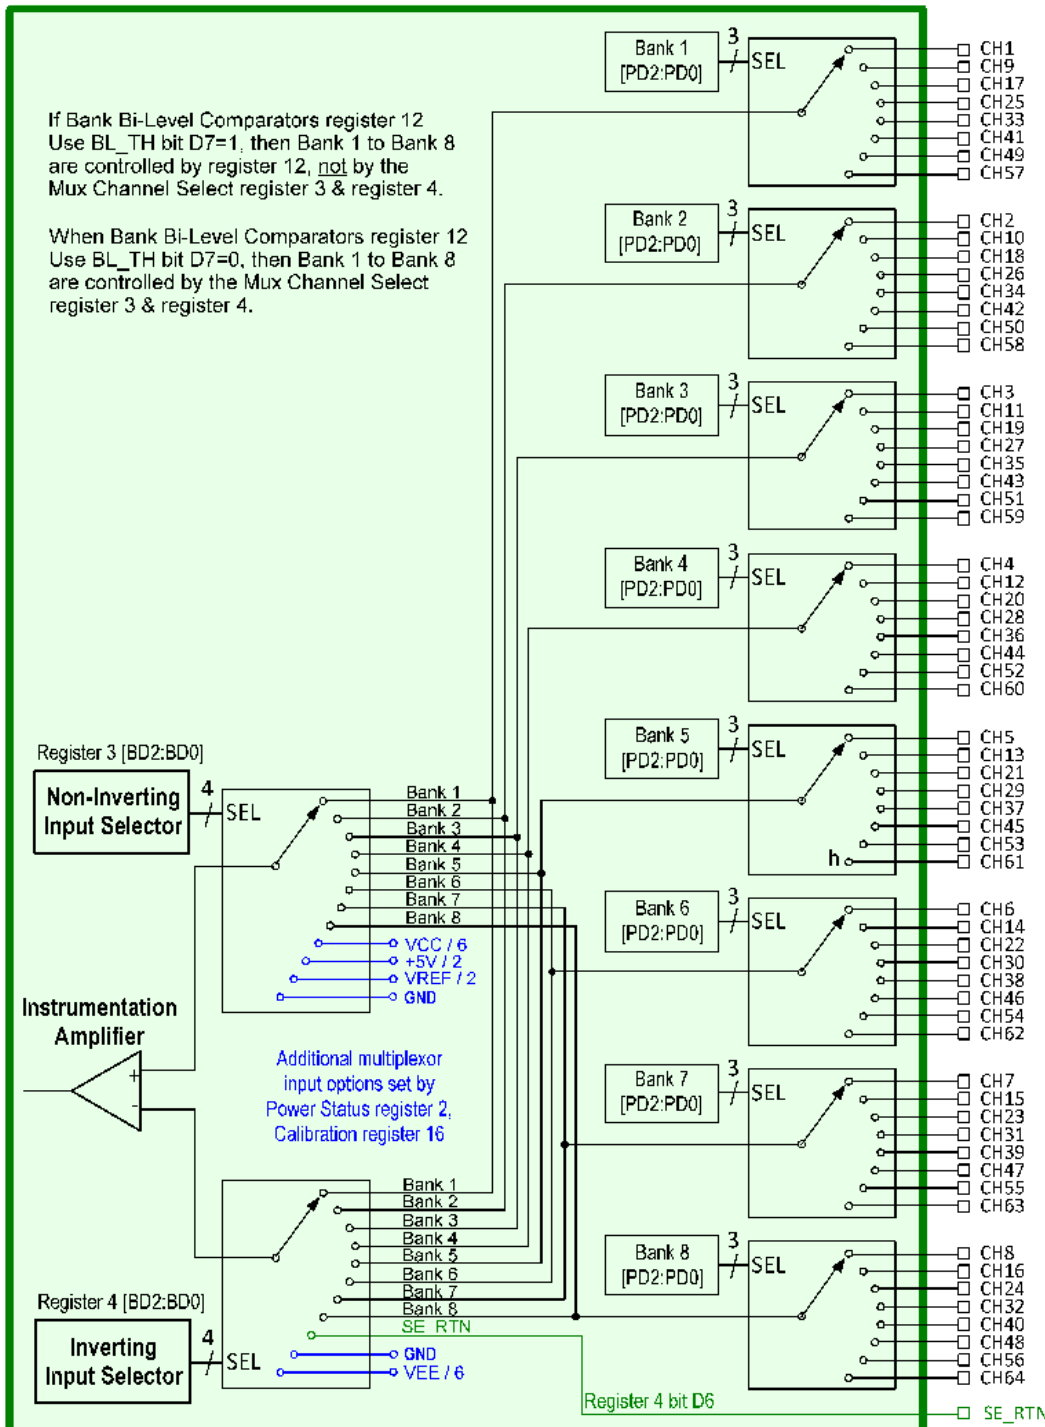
If Bank Bi-Level Comparators register 12 Use BL_TH bit D7=1, then Bank 1 to Bank 8 are controlled by register 12, not by the Mux Channel Select register 3 & register 4.

When Bank Bi-Level Comparators register 12 Use BL_TH bit D7=0, then Bank 1 to Bank 8 are controlled by the Mux Channel Select register 3 & register 4.

Bank 1 [PD2:PD0] 3 SEL CH1 CH9 CH17 CH25 CH33 CH41 CH49 CH57

Bank 2 [PD2:PD0] 3 SEL CH2 CH10 CH18 CH26 CH34 CH42 CH50 CH58

Bank 3 [PD2:PD0] 3 SEL CH3 CH11 CH19 CH27 CH35 CH43 CH51 CH59

Bank 4 [PD2:PD0] 3 SEL CH4 CH12 CH20 CH28 CH36 CH44 CH52 CH60

Bank 5 [PD2:PD0] 3 SEL CH5 CH13 CH21 CH29 CH37 CH45 CH53 h CH61

Bank 6 [PD2:PD0] 3 SEL CH6 CH14 CH22 CH30 CH38 CH46 CH54 CH62

Bank 7 [PD2:PD0] 3 SEL CH7 CH15 CH23 CH31 CH39 CH47 CH55 CH63

Bank 8 [PD2:PD0] 3 SEL CH8 CH16 CH24 CH32 CH40 CH48 CH56 CH64

Register 3 [BD2:BD0]

Non-Inverting Input Selector 4 SEL

Bank 1 Bank 2 Bank 3 Bank 4 Bank 5 Bank 6 Bank 7 Bank 8

VCC / 6 +5V / 2 VREF / 2 GND

Instrumentation Amplifier

+ -

Additional multiplexor input options set by Power Status register 2, Calibration register 16

Bank 1 Bank 2 Bank 3 Bank 4 Bank 5 Bank 6 Bank 7 Bank 8 SE_RTN GND VEE / 6

Register 4 [BD2:BD0]

Inverting Input Selector 4 SEL

Register 4 bit D6

SE_RTN